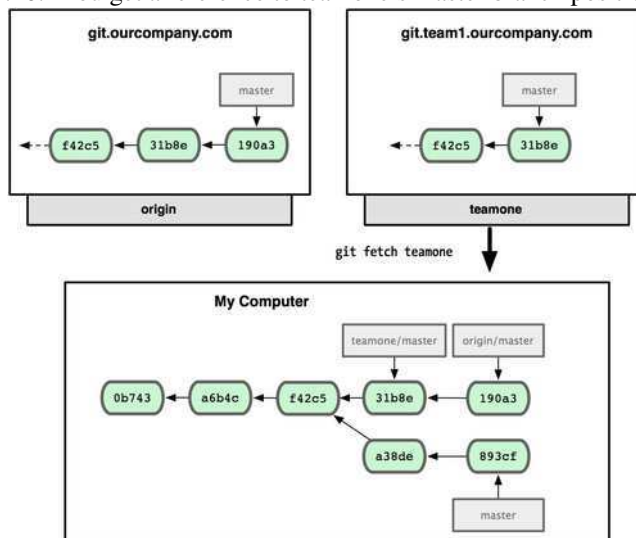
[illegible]

git.ourcompany.com

master

f42c5

31b8e

190a3

origin

git.team1.ourcompany.com

master

f42c5

31b8e

teamone

git fetch teamone

My Computer

teamone/master

origin/master

0b743

a6b4c

f42c5

31b8e

190a3

a38de

893cf

master